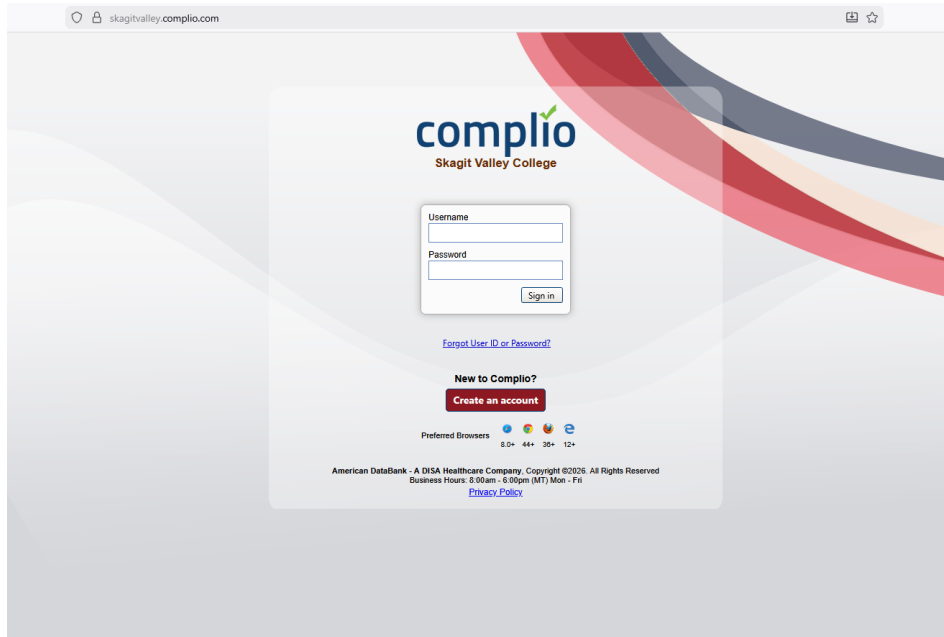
skagitvalley.complio.com

complio
Skagit Valley College

Username

Password

Sign in

Forgot User ID or Password?

New to Complio?
Create an account

Preferred Browsers 8.0+ 44+ 36+ 12+

American DataBank - A DISA Healthcare Company, Copyright ©2026. All Rights Reserved
Business Hours: 8:00am - 6:00pm (MT) Mon - Fri
Privacy Policy